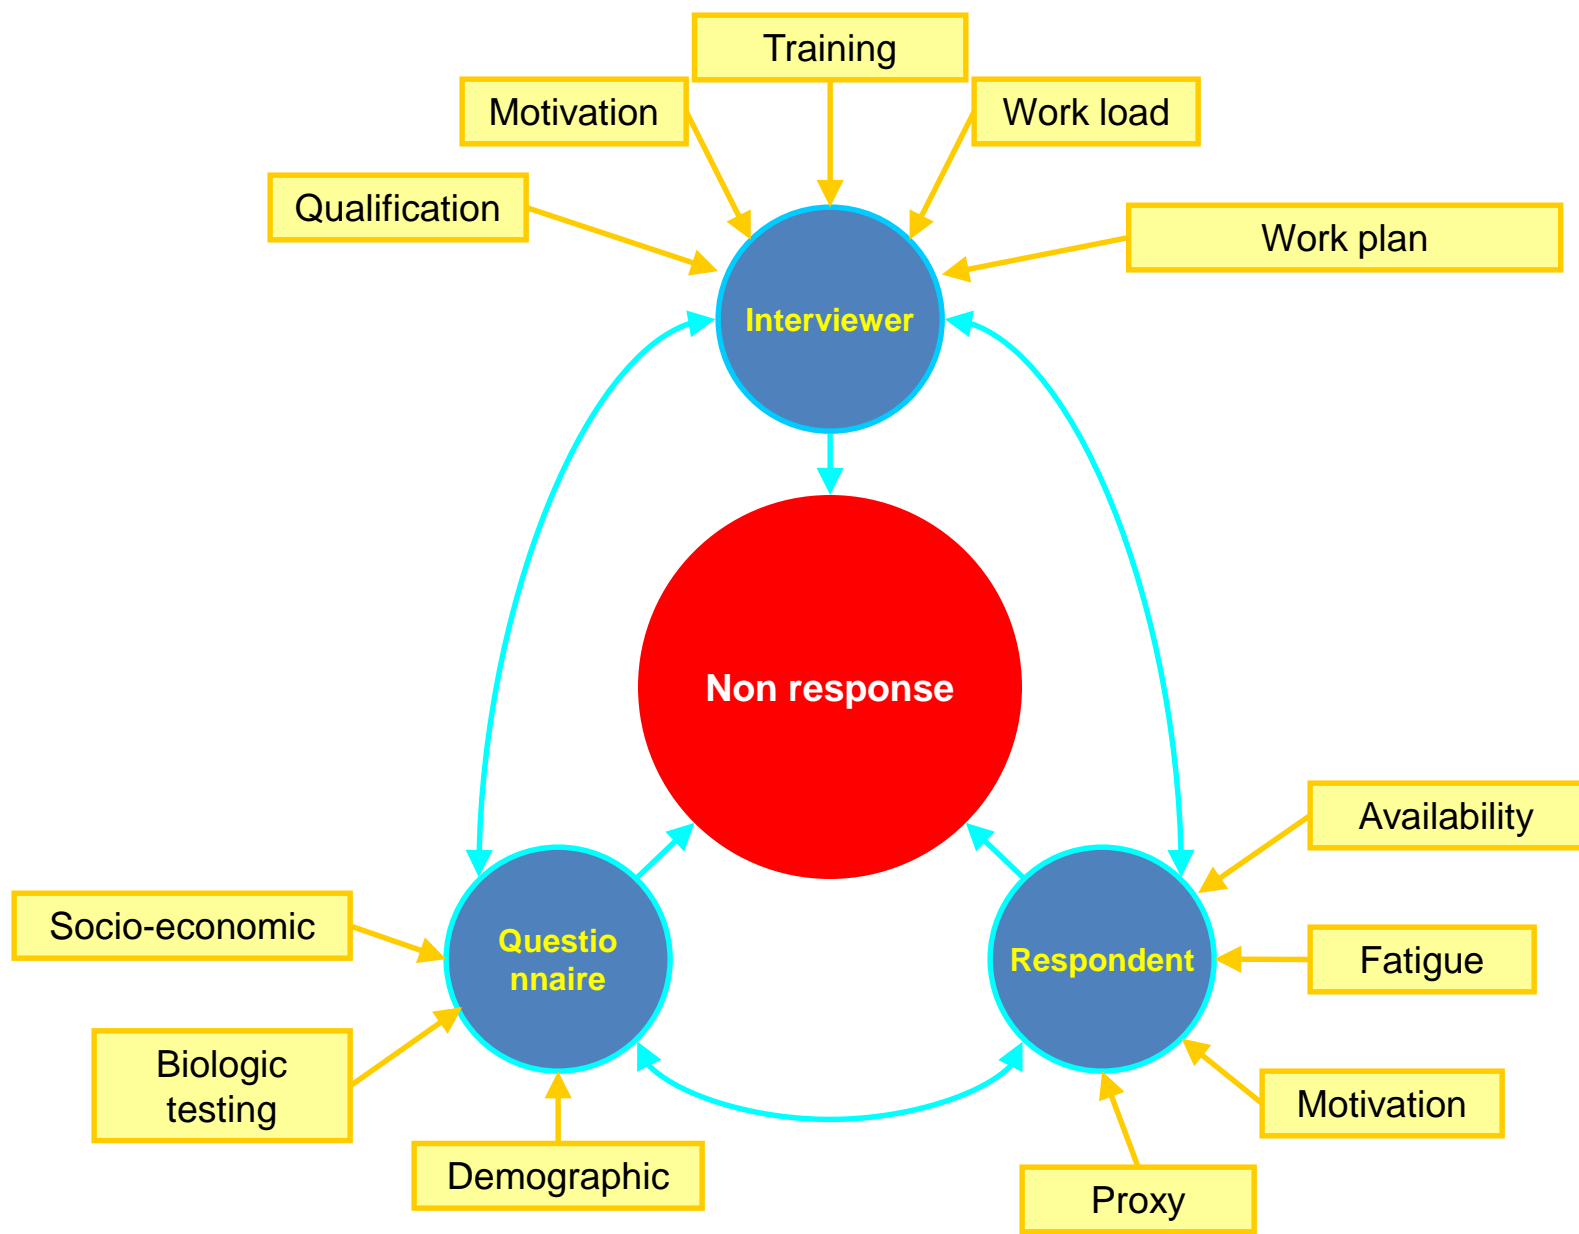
Training

Motivation

Work load

Qualification

Work plan

Interviewer

Non response

Availability

Socio-economic

Questio nnaire

Respondent

Fatigue

Biologic testing

Motivation

Demographic

Proxy